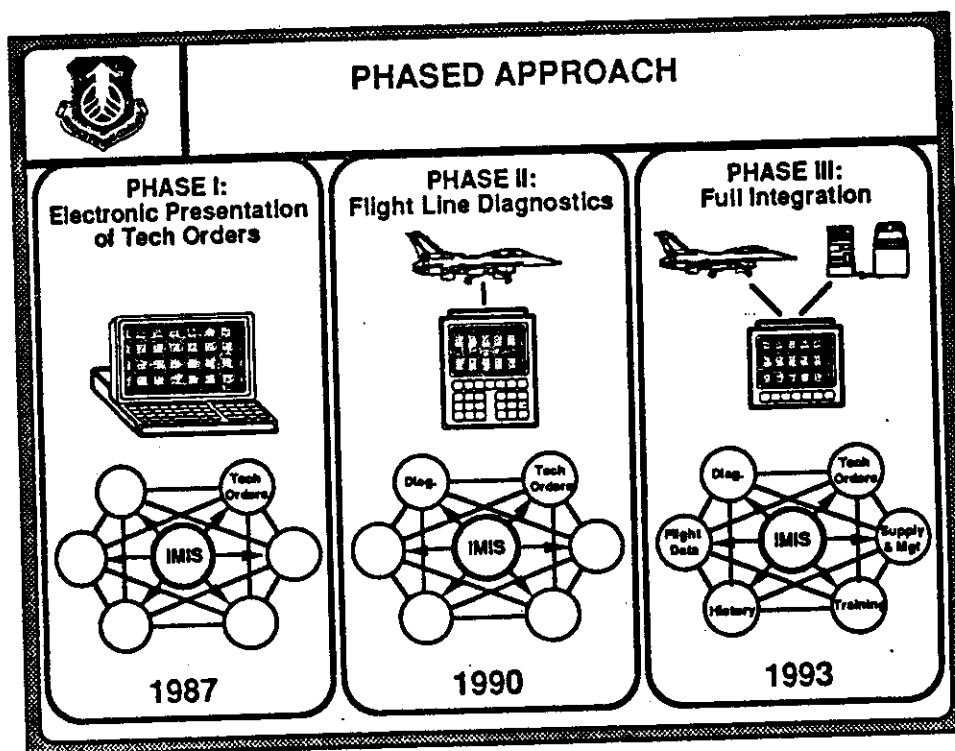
PHASED APPROACH

PHASE I:
Electronic Presentation of Tech Orders

Tech Orders
IMIS

1987

PHASE II:
Flight Line Diagnostics

Diag.
Tech Orders
IMIS

1990

PHASE III:
Full Integration

Diag.
Tech Orders
Flight Data
IMIS
Supply & Mgt
History
Training

1993